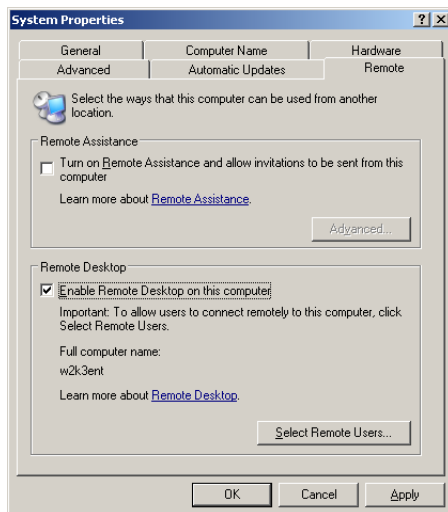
System Properties

?

X

General

Computer Name

Hardware

Advanced

Automatic Updates

Remote

Select the ways that this computer can be used from another location.

Remote Assistance

Turn on Remote Assistance and allow invitations to be sent from this computer

Learn more about Remote Assistance.

Advanced...

Remote Desktop

Enable Remote Desktop on this computer

Important: To allow users to connect remotely to this computer, click Select Remote Users.

Full computer name:

w2k3ent

Learn more about Remote Desktop.

Select Remote Users...

OK

Cancel

Apply